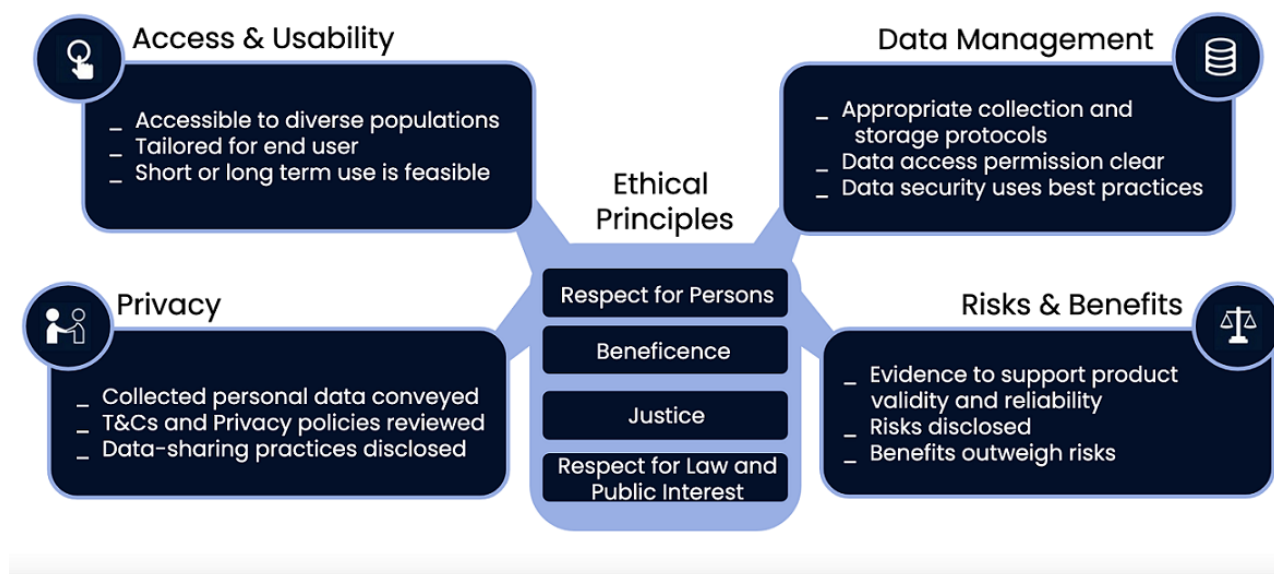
Access & Usability

_ Accessible to diverse populations
_ Tailored for end user
_ Short or long term use is feasible

Data Management

_ Appropriate collection and storage protocols
_ Data access permission clear
_ Data security uses best practices

Ethical Principles

Respect for Persons

Beneficence

Justice

Respect for Law and Public Interest

Privacy

_ Collected personal data conveyed
_ T&Cs and Privacy policies reviewed
_ Data-sharing practices disclosed

Risks & Benefits

_ Evidence to support product validity and reliability
_ Risks disclosed
_ Benefits outweigh risks